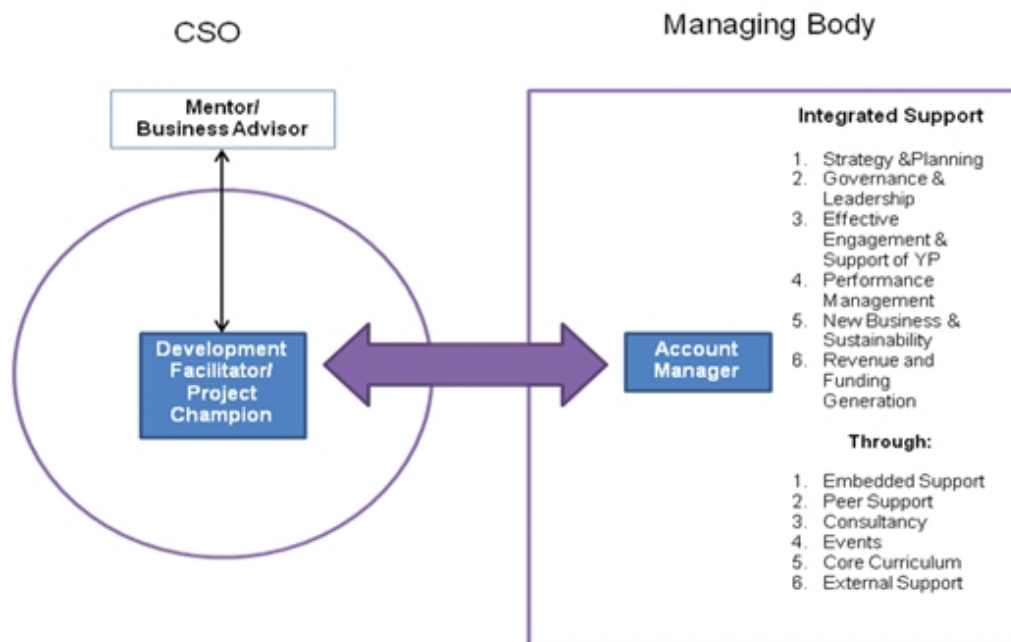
CSO

Managing Body

Mentor/ Business Advisor

Development Facilitator/ Project Champion

Account Manager

Integrated Support

1. Strategy &Planning
2. Governance & Leadership
3. Effective Engagement & Support of YP
4. Performance Management
5. New Business & Sustainability
6. Revenue and Funding Generation

Through:

1. Embedded Support
2. Peer Support
3. Consultancy
4. Events
5. Core Curriculum
6. External Support